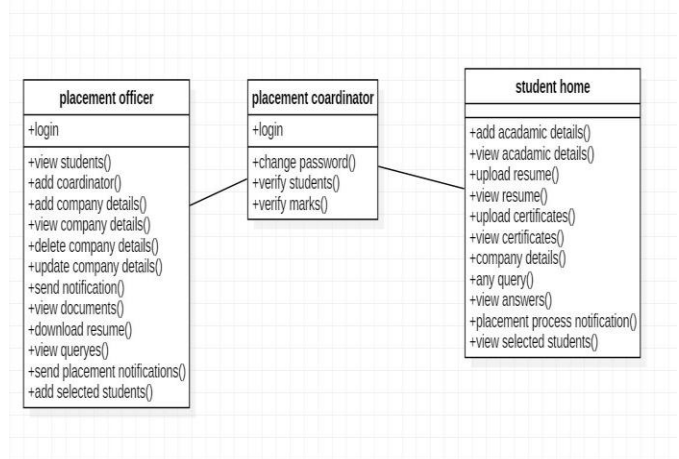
placement officer

+login

+view students()
+add coardinator()
+add company details()
+view company details()
+delete company details()
+update company details()
+send notification()
+view documents()
+download resume()
+view queryes()
+send placement notifications()
+add selected students()

placement coardinator

+login

+change password()
+verify students()
+verify marks()

student home

+add acadamic details()
+view acadamic details()
+upload resume()
+view resume()
+upload certificates()
+view certificates()
+company details()
+any query()
+view answers()
+placement process notification()
+view selected students()